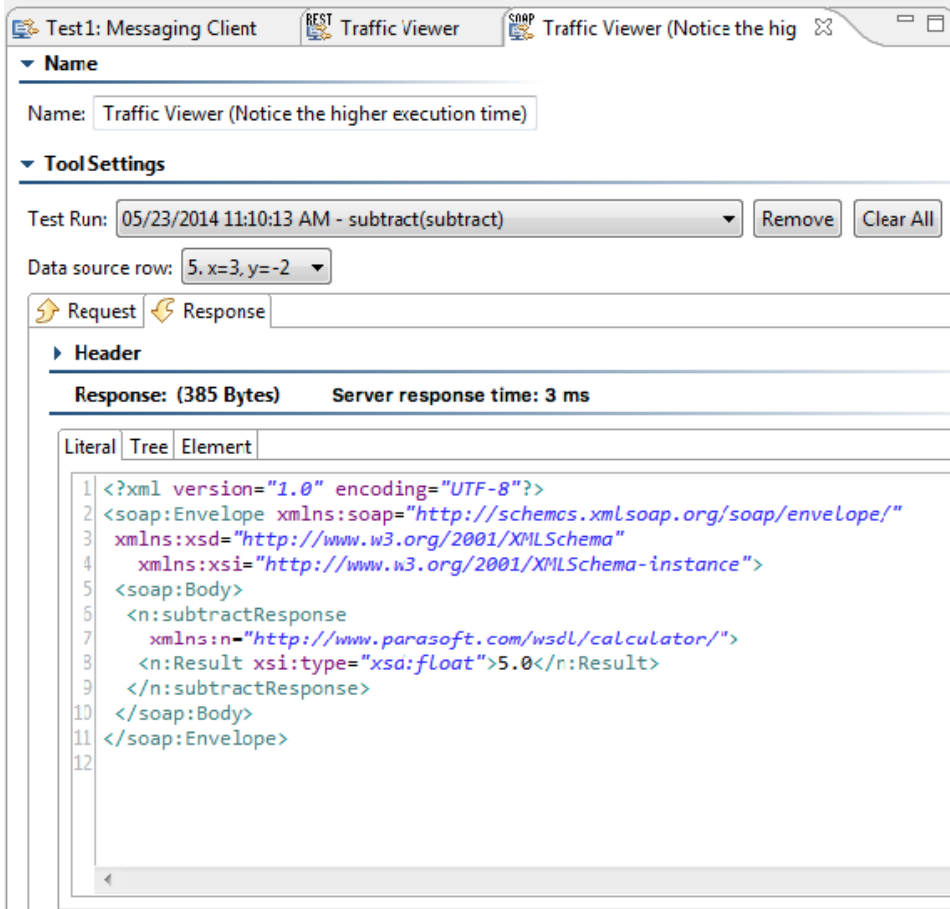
Test1: Messaging Client | REST Traffic Viewer | SOAP Traffic Viewer (Notice the hig

Name

Name: Traffic Viewer (Notice the higher execution time)

Tool Settings

Test Run: 05/23/2014 11:10:13 AM - subtract(subtract) Remove Clear All

Data source row: 5. x=3, y=-2

Request Response

Header

Response: (385 Bytes) Server response time: 3 ms

Literal Tree Elemert

1 <?xml version="1.0" encoding="UTF-8"?>
2 <soap:Envelope xmlns:soap="http://schemas.xmlsoap.org/soap/envelope/"
3 xmlns:xsd="http://www.w3.org/2001/XMLSchema"
4 xmlns:xsi="http://www.w3.org/2001/XMLSchema-instance">
5 <soap:Body>
6 <n:subtractResponse
7 xmlns:n="http://www.parasoft.com/wsdl/calculator/">
8 <n:Result xsi:type="xsd:float">5.0</n:Result>
9 </n:subtractResponse>
10 </soap:Body>
11 </soap:Envelope>
12